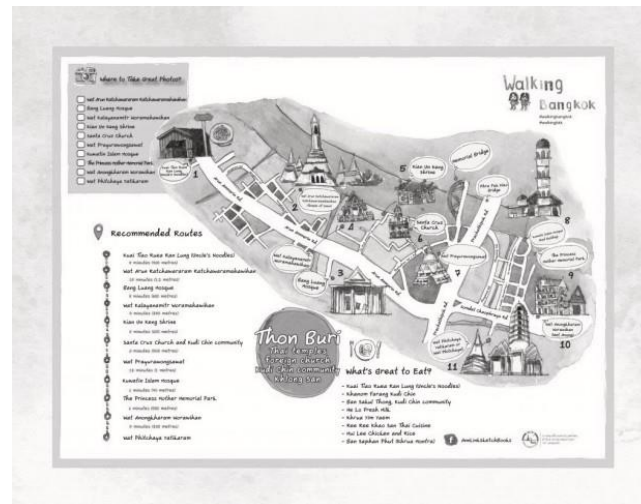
Where to Take Great Photos?
Wat Arun Ratchawararam Ratchawaramahawihan
Bang Luang Mosque
Wat Kalayanamitr Woramahawihan
Kian Un Keng Shrine
Santa Cruz Church
Wat Prayurawongsawat
Kuwatin Islam Mosque
The Princess Mother Memorial Park
Wat Anongkharam Worawihan
Wat Phitchaya Yatikaram

Walking Bangkok

Recommended Routes
Kuai Tiao Ruea Ran Lung (Uncle's Noodles)
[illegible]
Wat Arun Ratchawararam Ratchawaramahawihan
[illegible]
Bang Luang Mosque
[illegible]
Wat Kalayanamitr Woramahawihan
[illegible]
Kian Un Keng Shrine
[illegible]
Santa Cruz Church and Kudi Chin community
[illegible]
Wat Prayurawongsawat
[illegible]
Kuwatin Islam Mosque
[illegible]
The Princess Mother Memorial Park
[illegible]
Wat Anongkharam Worawihan
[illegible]
Wat Phitchaya Yatikaram

Thon Buri
Thai temples, foreign church, Kudi Chin community, Khlong San

What's Great to Eat?
- Kuai Tiao Ruea Ran Lung (Uncle's Noodles)
- Khanom Farang Kudi Chin
- Ban Sakul Thong, Kudi Chin community
- Ho Lo Fresh Milk
- Khrua Ton Saen
- Kee Kee Khao San Thai Cuisine
- Hu Lee Chicken and Rice
- Ban Saphan Phut Khrua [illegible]

1 2 3 4 5 6 7 8 9 10 11
Memorial Bridge
Phra Pok Klao Bridge
Santa Cruz Church
Wat Prayurawongsawat
Bang Luang Mosque
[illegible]